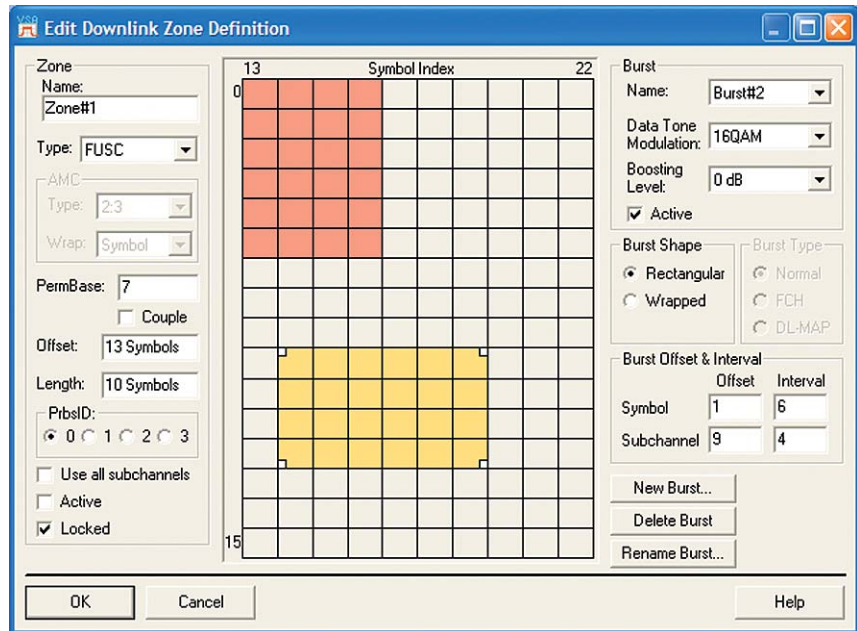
VSA Edit Downlink Zone Definition

Zone
Name:
Zone#1
Type: FUSC
AMC
Type: 2:3
Wrap: Symbol
PermBase: 7
Couple
Offset: 13 Symbols
Length: 10 Symbols
PrbsID:
0 1 2 3
Use all subchannels
Active
Locked

13 Symbol Index 22
0
15

Burst
Name: Burst#2
Data Tone Modulation: 16QAM
Boosting Level: 0 dB
Active

Burst Shape
Rectangular
Wrapped

Burst Type
Normal
FCH
DL-MAP

Burst Offset & Interval
Offset Interval
Symbol 1 6
Subchannel 9 4

New Burst...
Delete Burst
Rename Burst...

OK
Cancel
Help